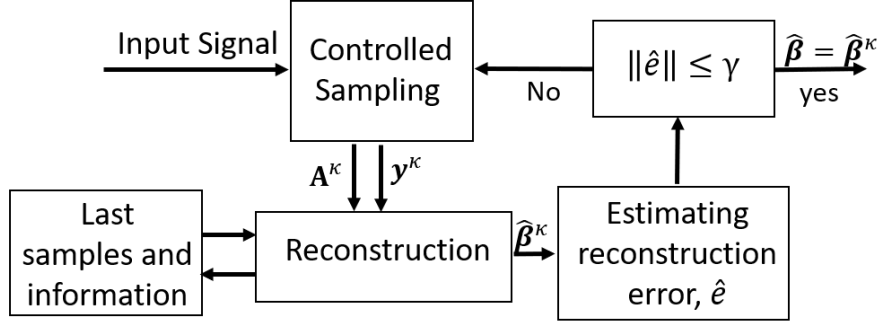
Input Signal

Controlled Sampling

$\|\hat{e}\| \leq \gamma$

No

$\widehat{\boldsymbol{\beta}} = \widehat{\boldsymbol{\beta}}^{\kappa}$

yes

$\mathbf{A}^{\kappa}$

$\boldsymbol{y}^{\kappa}$

Last samples and information

Reconstruction

$\widehat{\boldsymbol{\beta}}^{\kappa}$

Estimating reconstruction error, $\hat{e}$